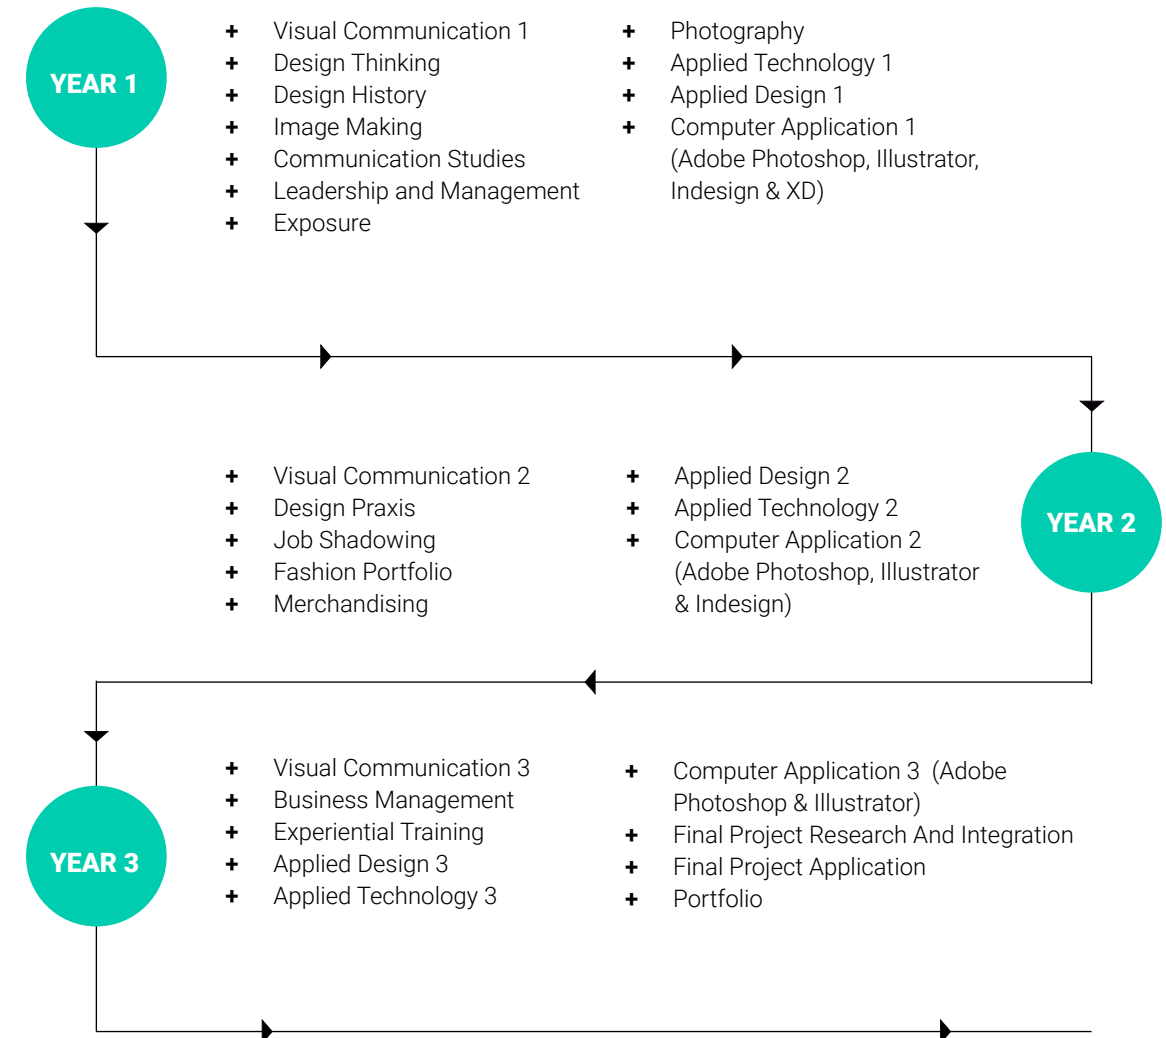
YEAR 1

+ Visual Communication 1
+ Design Thinking
+ Design History
+ Image Making
+ Communication Studies
+ Leadership and Management
+ Exposure

+ Photography
+ Applied Technology 1
+ Applied Design 1
+ Computer Application 1 (Adobe Photoshop, Illustrator, Indesign & XD)

YEAR 2

+ Visual Communication 2
+ Design Praxis
+ Job Shadowing
+ Fashion Portfolio
+ Merchandising

+ Applied Design 2
+ Applied Technology 2
+ Computer Application 2 (Adobe Photoshop, Illustrator & Indesign)

YEAR 3

+ Visual Communication 3
+ Business Management
+ Experiential Training
+ Applied Design 3
+ Applied Technology 3

+ Computer Application 3 (Adobe Photoshop & Illustrator)
+ Final Project Research And Integration
+ Final Project Application
+ Portfolio